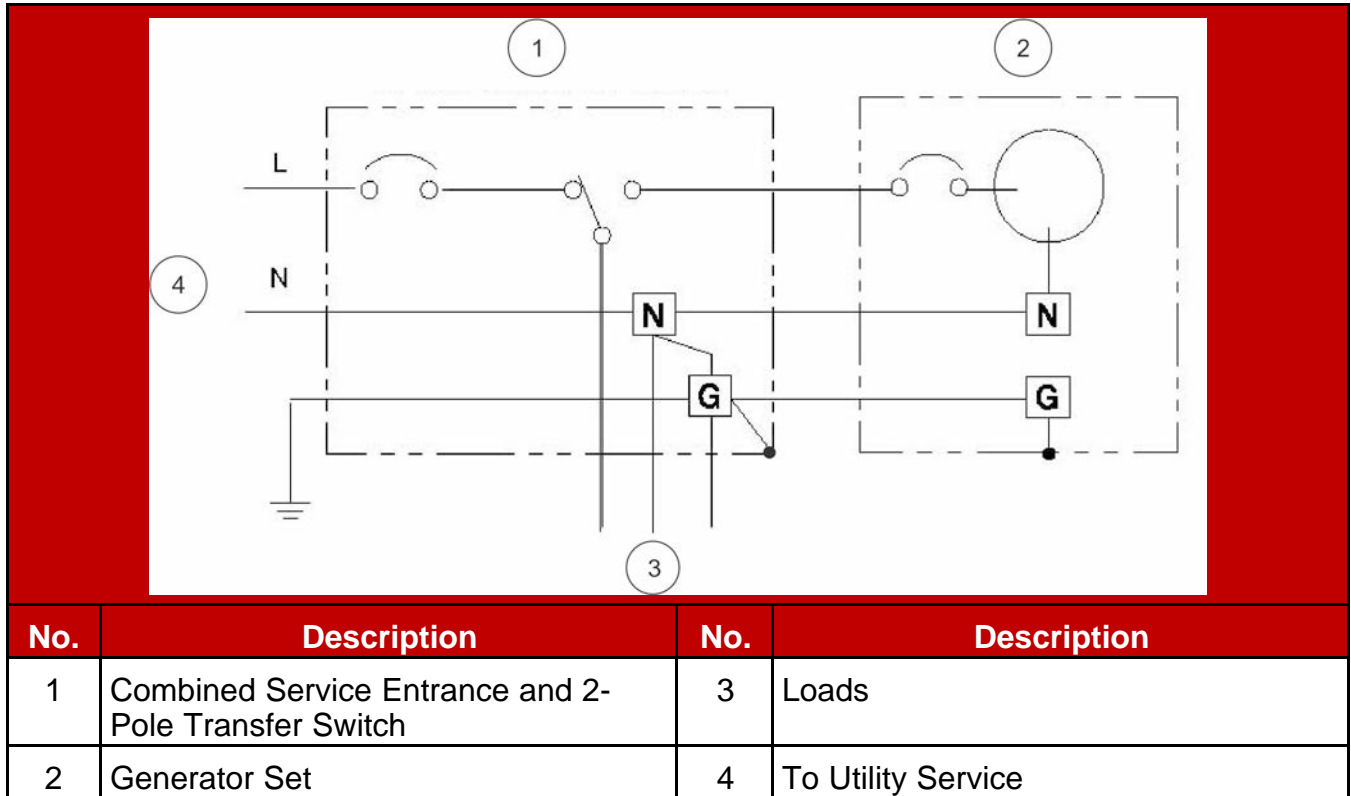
1

2

L

4

N

N

N

G

G

3

| No. | Description | No. | Description |
|---|---|---|---|
| 1 | Combined Service Entrance and 2-Pole Transfer Switch | 3 | Loads |
| 2 | Generator Set | 4 | To Utility Service |